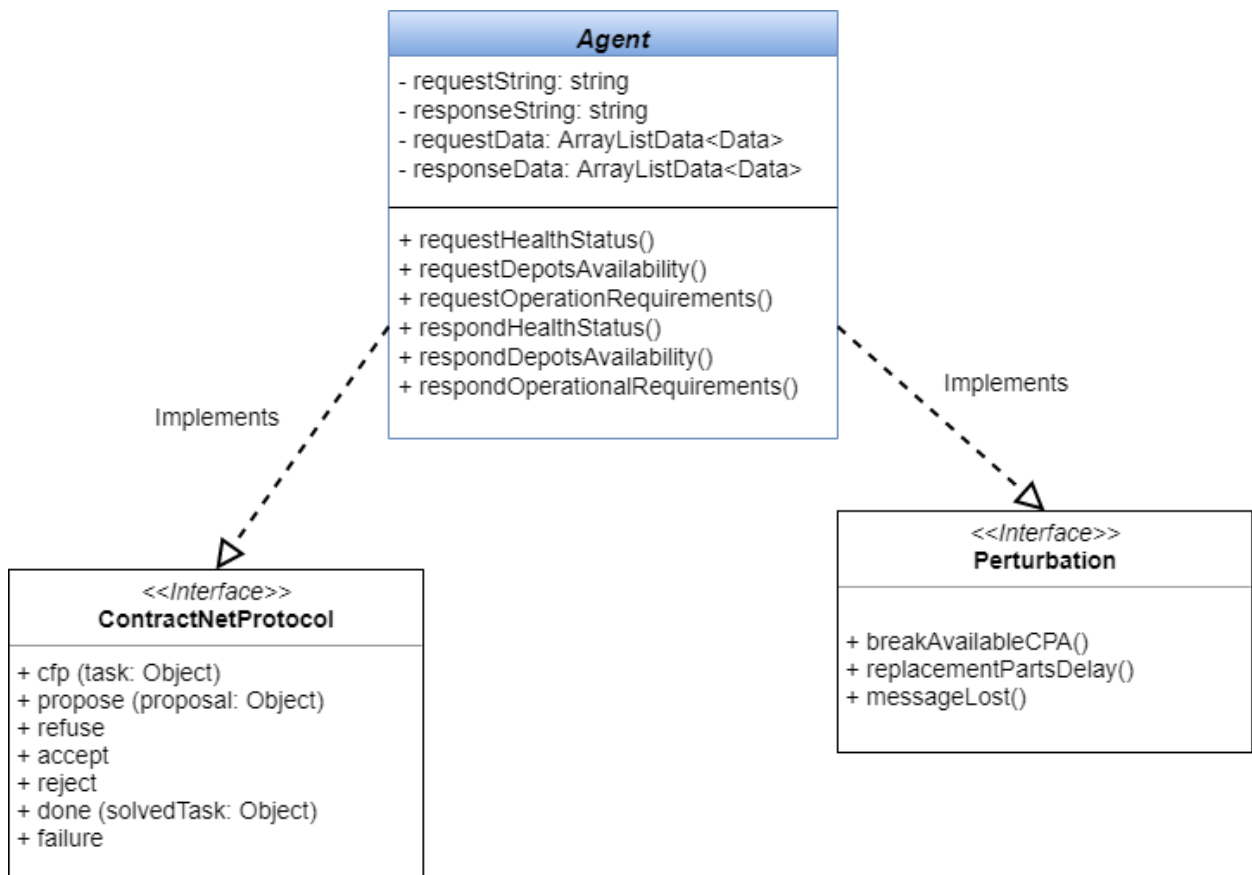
Agent

- requestString: string
- responseString: string
- requestData: ArrayListData<Data>
- responseData: ArrayListData<Data>

+ requestHealthStatus()
+ requestDepotsAvailability()
+ requestOperationRequirements()
+ respondHealthStatus()
+ respondDepotsAvailability()
+ respondOperationalRequirements()

Implements

Implements

<<Interface>>
ContractNetProtocol

+ cfp (task: Object)
+ propose (proposal: Object)
+ refuse
+ accept
+ reject
+ done (solvedTask: Object)
+ failure

<<Interface>>
Perturbation

+ breakAvailableCPA()
+ replacementPartsDelay()
+ messageLost()